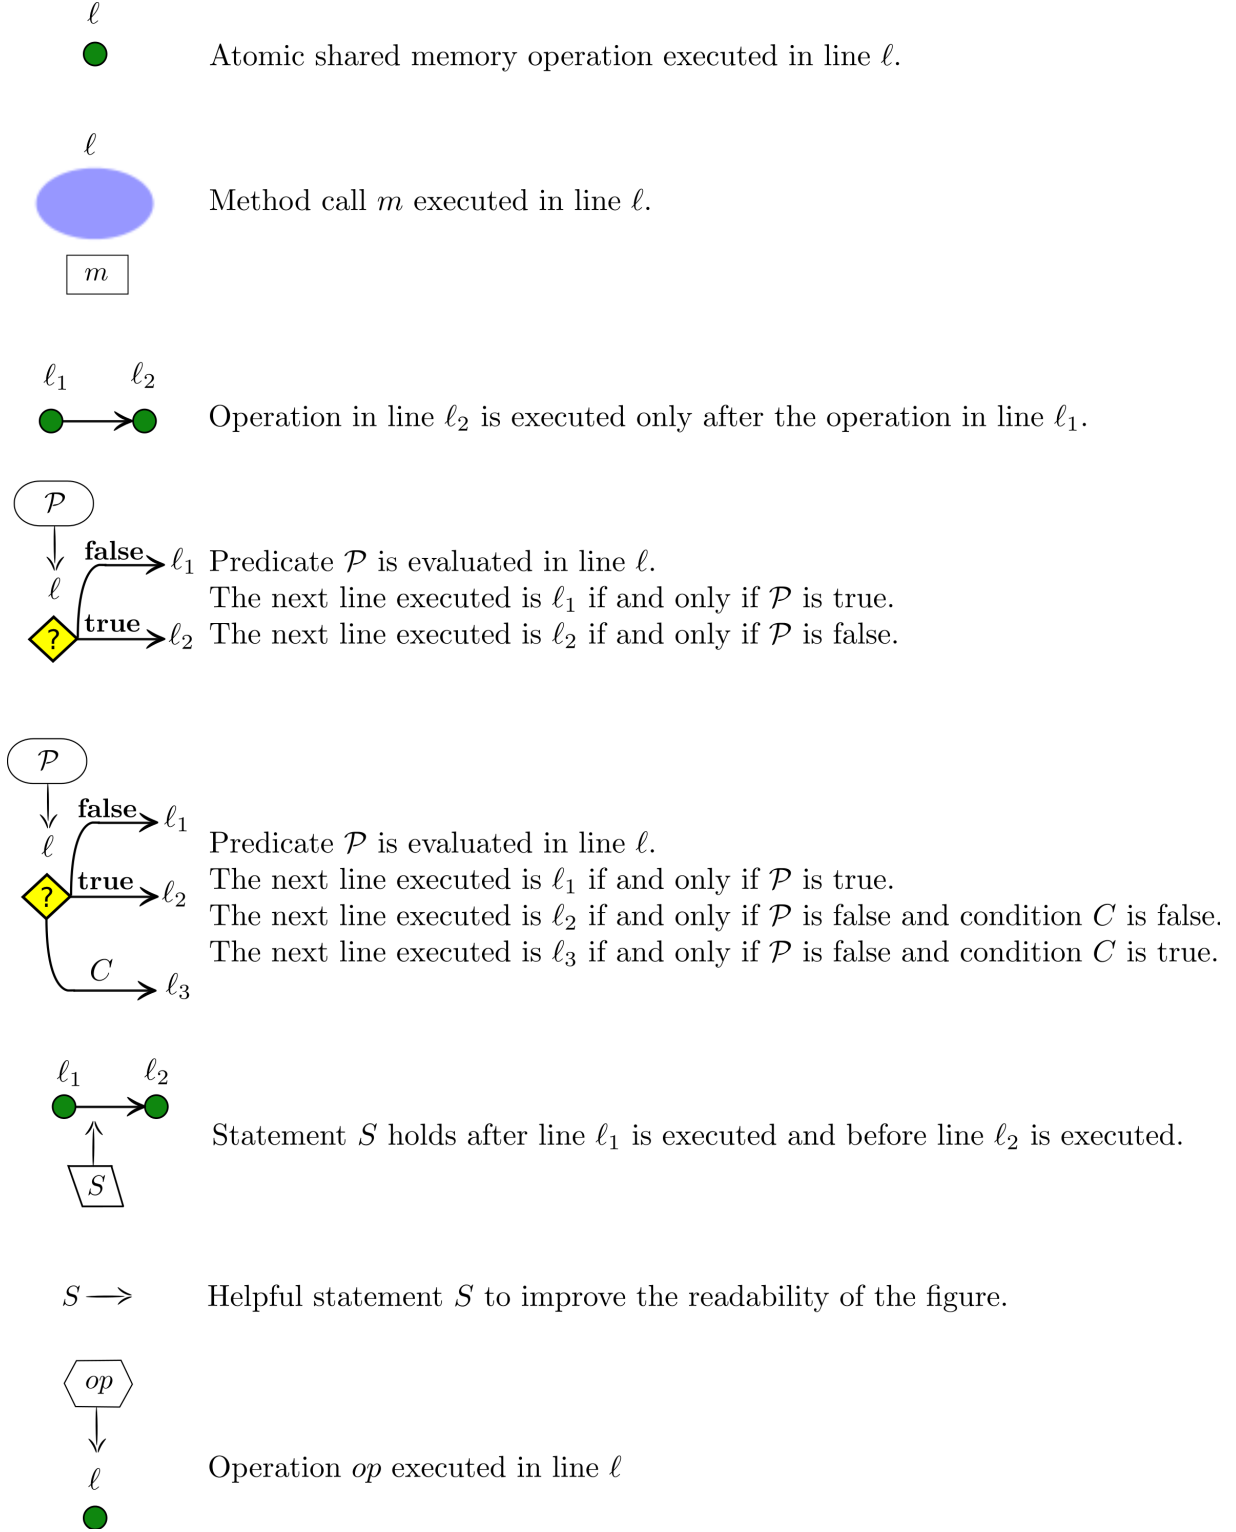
$\ell$

Atomic shared memory operation executed in line $\ell$.

$\ell$

$m$

Method call $m$ executed in line $\ell$.

$\ell_1$ $\ell_2$

Operation in line $\ell_2$ is executed only after the operation in line $\ell_1$.

$\mathcal{P}$

$\ell$

?

false $\ell_1$

true $\ell_2$

Predicate $\mathcal{P}$ is evaluated in line $\ell$.
The next line executed is $\ell_1$ if and only if $\mathcal{P}$ is true.
The next line executed is $\ell_2$ if and only if $\mathcal{P}$ is false.

$\mathcal{P}$

$\ell$

?

false $\ell_1$

true $\ell_2$

$C$ $\ell_3$

Predicate $\mathcal{P}$ is evaluated in line $\ell$.
The next line executed is $\ell_1$ if and only if $\mathcal{P}$ is true.
The next line executed is $\ell_2$ if and only if $\mathcal{P}$ is false and condition $C$ is false.
The next line executed is $\ell_3$ if and only if $\mathcal{P}$ is false and condition $C$ is true.

$\ell_1$ $\ell_2$

$S$

Statement $S$ holds after line $\ell_1$ is executed and before line $\ell_2$ is executed.

$S \longrightarrow$

Helpful statement $S$ to improve the readability of the figure.

$op$

$\ell$

Operation $op$ executed in line $\ell$